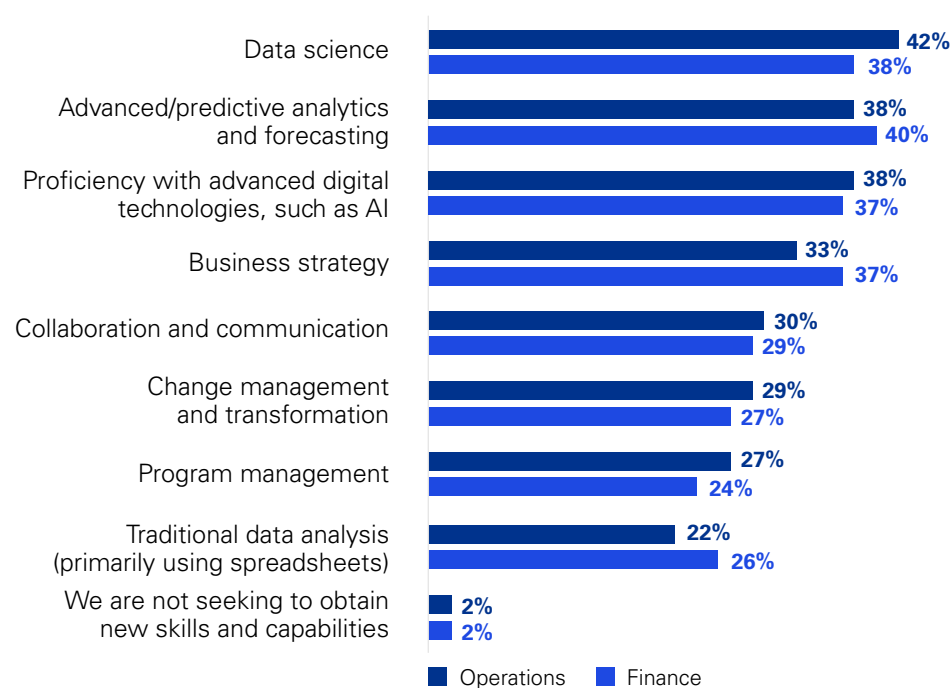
Data science
42%
38%

Advanced/predictive analytics and forecasting
38%
40%

Proficiency with advanced digital technologies, such as AI
38%
37%

Business strategy
33%
37%

Collaboration and communication
30%
29%

Change management and transformation
29%
27%

Program management
27%
24%

Traditional data analysis (primarily using spreadsheets)
22%
26%

We are not seeking to obtain new skills and capabilities
2%
2%

Operations Finance